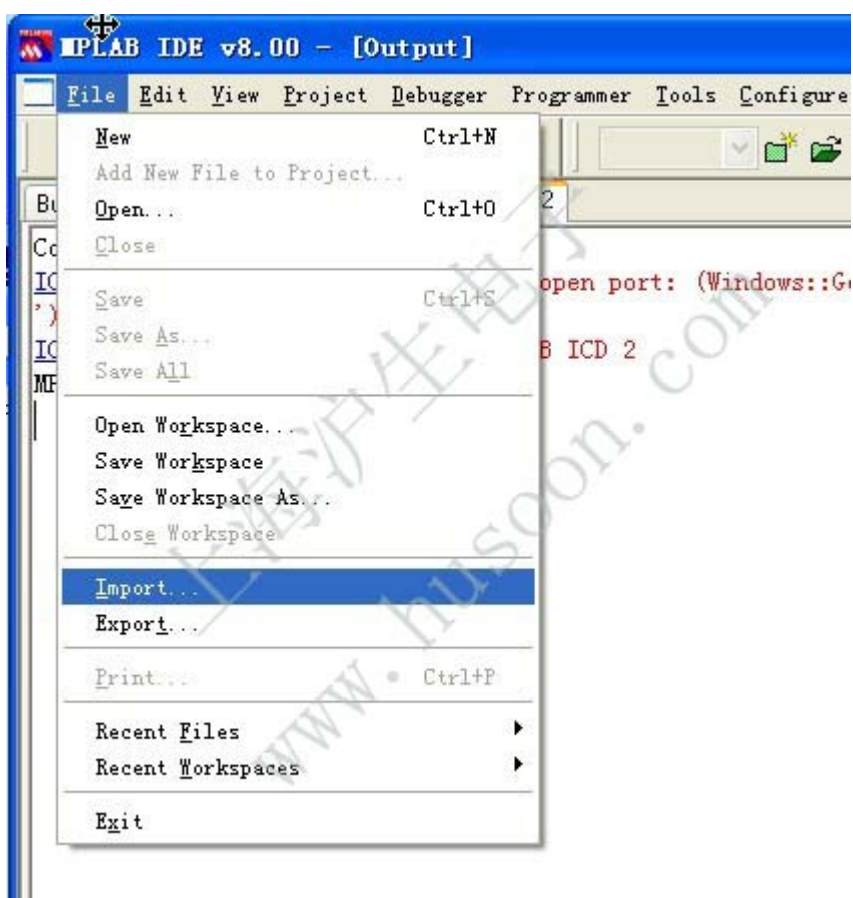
MPLAB IDE v8.00 - [Output]

File Edit View Project Debugger Programmer Tools Configure

New Ctrl+N
Add New File to Project...
Open... Ctrl+O
Close
Save Ctrl+S
Save As...
Save All
Open Workspace...
Save Workspace
Save Workspace As...
Close Workspace
Import...
Export...
Print... Ctrl+P
Recent Files
Recent Workspaces
Exit

Bu
Co
IC
')
IC
MP
2
open port: (Windows::G
B ICD 2

上海沪生电子
www.husoon.com